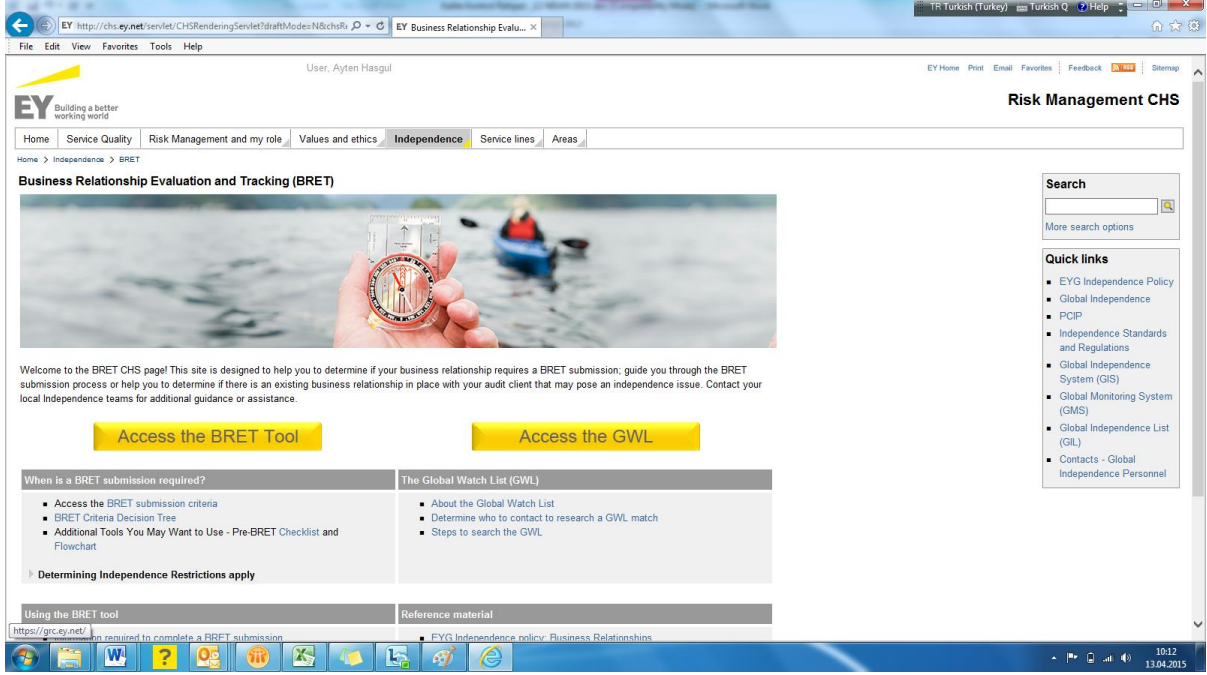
TR Turkish (Turkey) Turkish Q Help

http://chs.ey.net/servlet/CHSRenderingServlet?draftMode=N&chsR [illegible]
Business Relationship Evalu...

File Edit View Favorites Tools Help

User, Ayten Hasgul

EY Home Print Email Favorites Feedback RSS Sitemap

EY Building a better working world

Risk Management CHS

Home | Service Quality | Risk Management and my role | Values and ethics | Independence | Service lines | Areas

Home > Independence > BRET

Business Relationship Evaluation and Tracking (BRET)

Welcome to the BRET CHS page! This site is designed to help you to determine if your business relationship requires a BRET submission; guide you through the BRET submission process or help you to determine if there is an existing business relationship in place with your audit client that may pose an independence issue. Contact your local Independence teams for additional guidance or assistance.

Access the BRET Tool

Access the GWL

When is a BRET submission required?

- Access the BRET submission criteria
- BRET Criteria Decision Tree
- Additional Tools You May Want to Use - Pre-BRET Checklist and Flowchart

Determining Independence Restrictions apply

The Global Watch List (GWL)

- About the Global Watch List
- Determine who to contact to research a GWL match
- Steps to search the GWL

Using the BRET tool

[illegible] required to complete a BRET submission

Reference material

- EYG Independence policy: Business Relationships

https://grc.ey.net/

Search

More search options

Quick links

- EYG Independence Policy
- Global Independence
- PCIP
- Independence Standards and Regulations
- Global Independence System (GIS)
- Global Monitoring System (GMS)
- Global Independence List (GIL)
- Contacts - Global Independence Personnel

10:12
13.04.2015